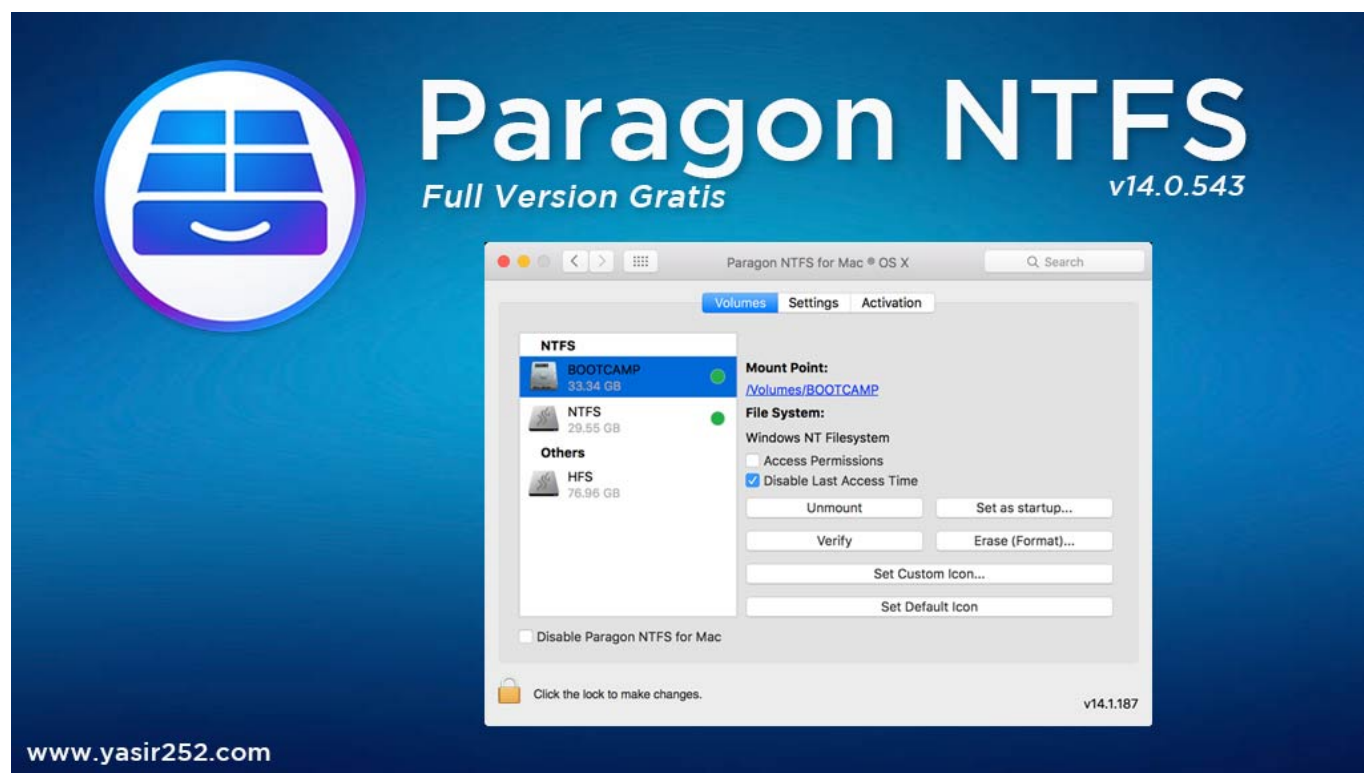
Paragon NTFS

Full Version Gratis

v14.0.543

Paragon NTFS for Mac ® OS X

Search

Volumes Settings Activation

NTFS

BOOTCAMP
33.34 GB

NTFS
29.55 GB

Others

HFS
76.96 GB

Mount Point:

/Volumes/BOOTCAMP

File System:

Windows NT Filesystem

Access Permissions

Disable Last Access Time

Unmount

Set as startup...

Verify

Erase (Format)...

Set Custom Icon...

Set Default Icon

Disable Paragon NTFS for Mac

Click the lock to make changes.

v14.1.187

www.yasir252.com